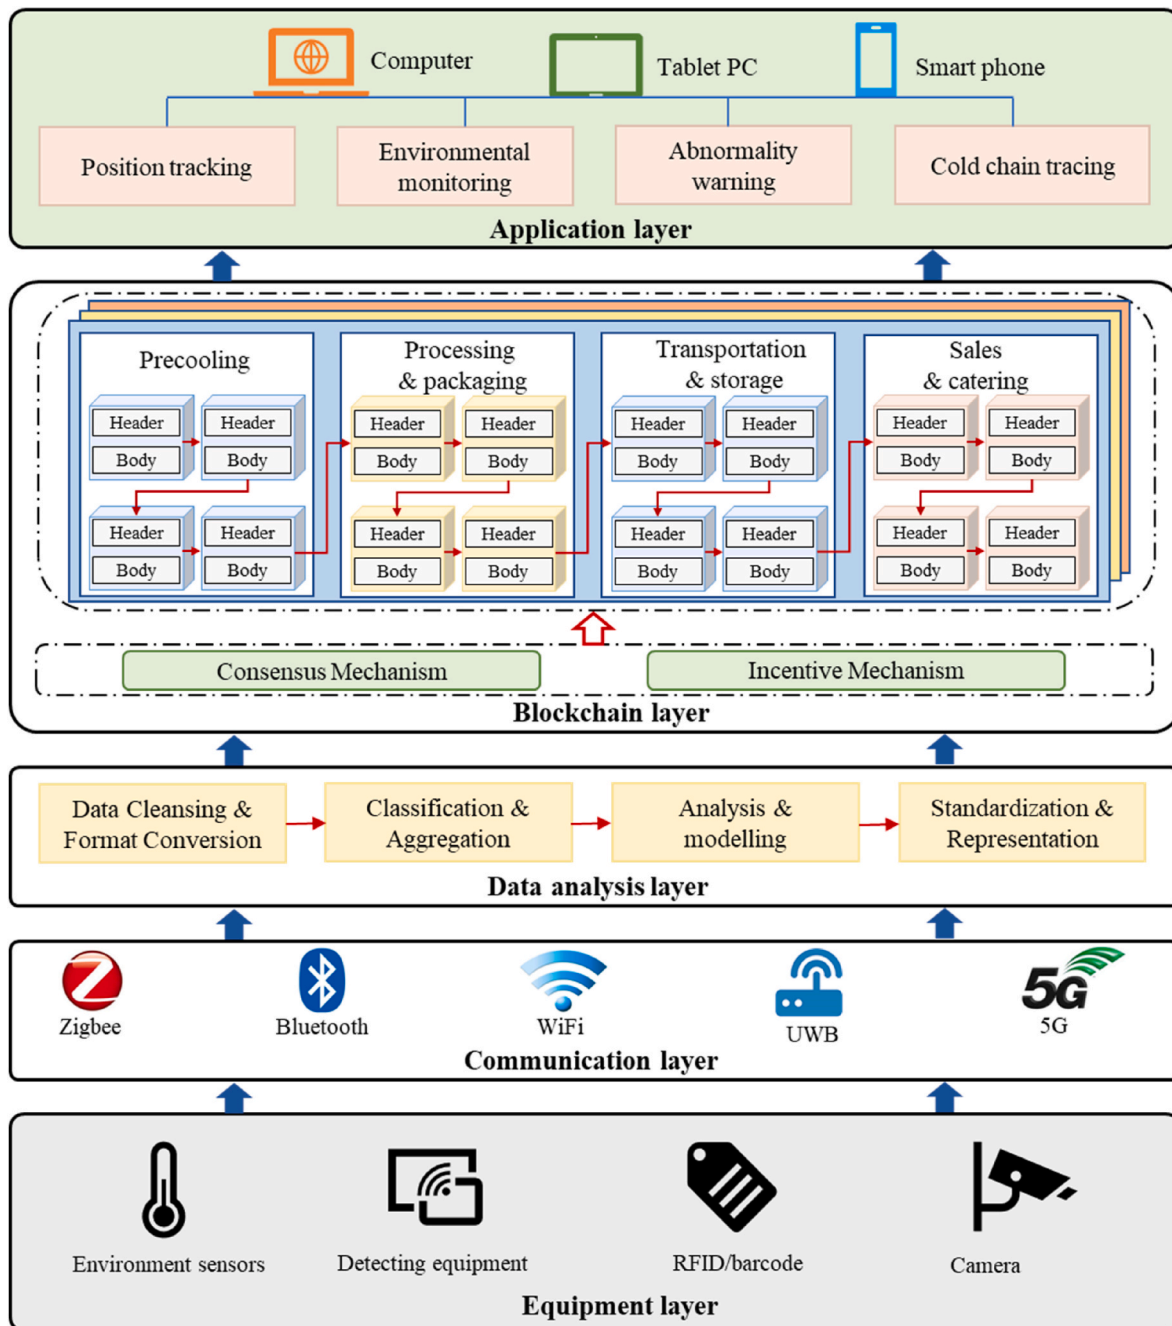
Computer

Tablet PC

Smart phone

Position tracking

Environmental monitoring

Abnormality warning

Cold chain tracing

Application layer

Precooling

Header
Body
Header
Body
Header
Body
Header
Body

Processing & packaging

Header
Body
Header
Body
Header
Body
Header
Body

Transportation & storage

Header
Body
Header
Body
Header
Body
Header
Body

Sales & catering

Header
Body
Header
Body
Header
Body
Header
Body

Consensus Mechanism

Incentive Mechanism

Blockchain layer

Data Cleansing & Format Conversion

Classification & Aggregation

Analysis & modelling

Standardization & Representation

Data analysis layer

Zigbee

Bluetooth

WiFi

UWB

5G

5G

Communication layer

Environment sensors

Detecting equipment

RFID/barcode

Camera

Equipment layer